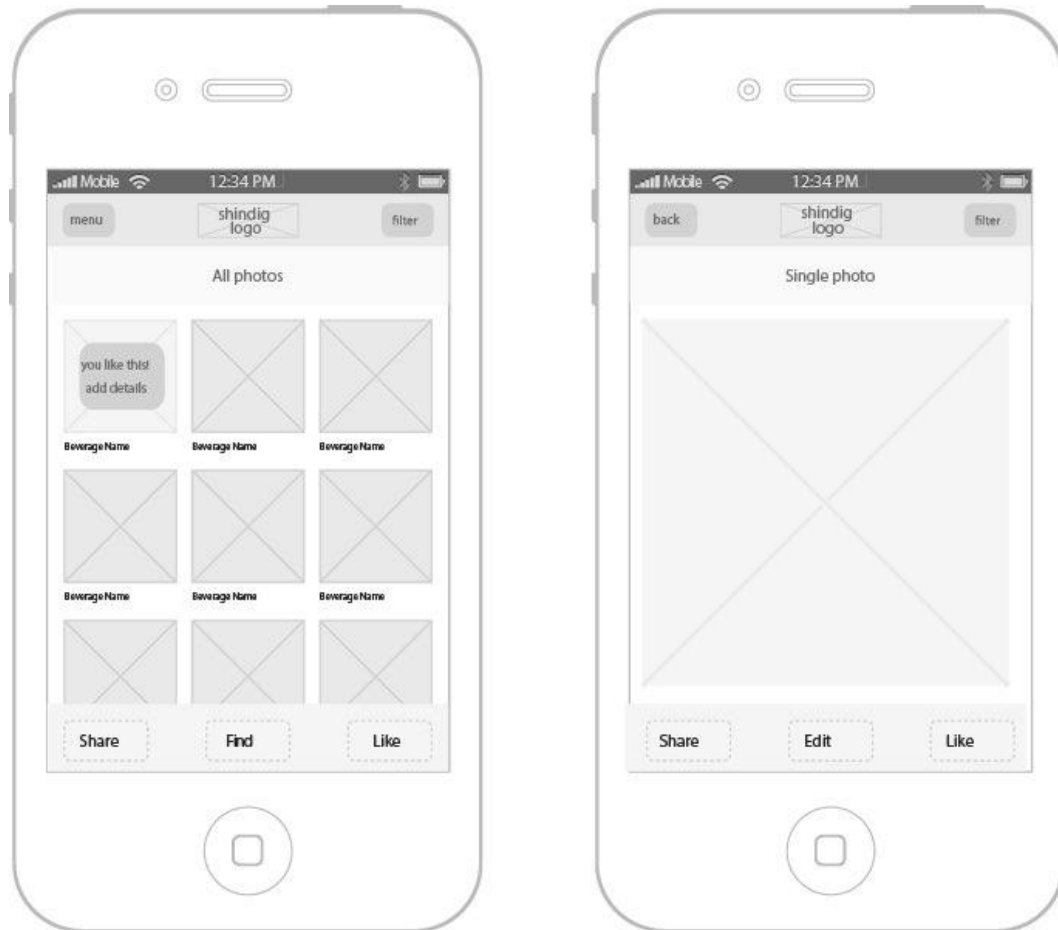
Mobile 12:34 PM

menu shindig logo filter

All photos

you like this! add details

Beverage Name Beverage Name Beverage Name

Beverage Name Beverage Name Beverage Name

Share Find Like

Mobile 12:34 PM

back shindig logo filter

Single photo

Share Edit Like